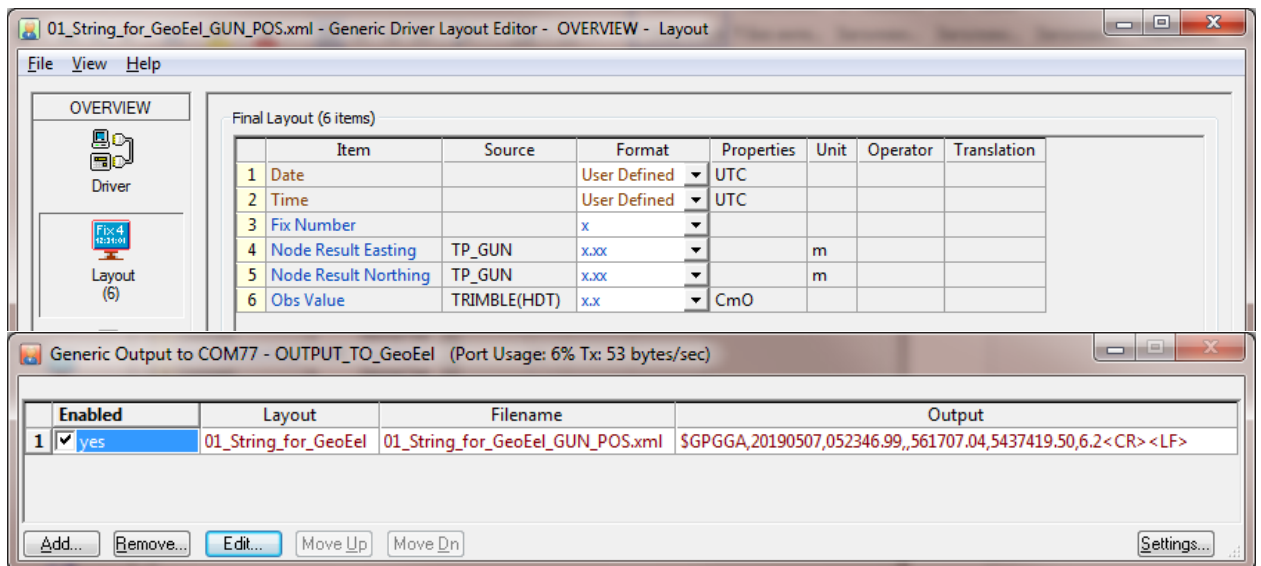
01_String_for_GeoEel_GUN_POS.xml - Generic Driver Layout Editor - OVERVIEW - Layout

File View Help

OVERVIEW

Driver

Fix 4
12:21:01

Layout
(6)

Final Layout (6 items)

| | Item | Source | Format | Properties | Unit | Operator | Translation |
|---|---|---|---|---|---|---|---|
| 1 | Date | | User Defined | UTC | | | |
| 2 | Time | | User Defined | UTC | | | |
| 3 | Fix Number | | x | | | | |
| 4 | Node Result Easting | TP_GUN | x.xx | | m | | |
| 5 | Node Result Northing | TP_GUN | x.xx | | m | | |
| 6 | Obs Value | TRIMBLE(HDT) | x.x | CmO | | | |

Generic Output to COM77 - OUTPUT_TO_GeoEel (Port Usage: 6% Tx: 53 bytes/sec)

| | Enabled | Layout | Filename | Output |
|---|---|---|---|---|
| 1 | yes | 01_String_for_GeoEel | 01_String_for_GeoEel_GUN_POS.xml | $GPGGA,20190507,052346.99,,561707.04,5437419.50,6.2<CR><LF> |

Add... Remove... Edit... Move Up Move Dn Settings...